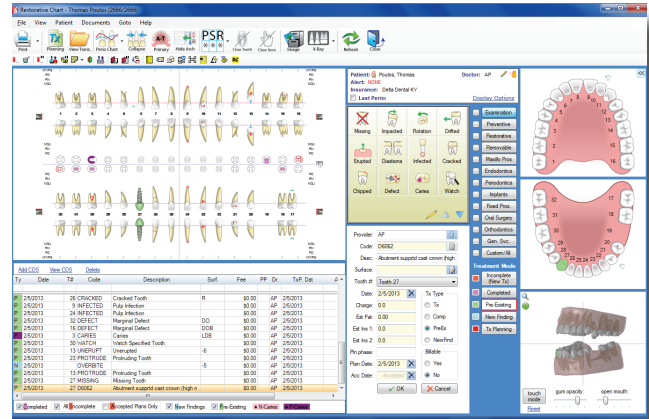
Restorative Chart - Thomas Poulos [2666/2666]

File View Patient Documents Goto Help

Print Planning View Trans. Perio Chart Collapse Primary Hide Arch PSR Clear Teeth Clear Item Image X-Ray Refresh Close

Patient: Poulos, Thomas Doctor: AP
Alert: NONE
Insurance: Delta Dental KY
Last Perio: Display Options

Missing Impacted Rotation Drifted
Erupted Diastema Infected Cracked
Chipped Defect Caries Watch

Examination
Preventive
Restorative
Removable
Maxillo Pros
Endodontics
Periodontics
Implants
Fixed Pros
Oral Surgery
Orthodontics
Gen. Svc.
Custom/All

Treatment Mode
Incomplete (New Tx)
Completed
Pre-Existing
New Finding
Tx Planning

Provider: AP
Code: D6062
Desc: Abutment supprtd cast crown (high
Surface:
Tooth #: Tooth 27
Date: 2/5/2013
Charge: $0.00
Est Pat: $0.00
Est Ins 1: $0.00
Est Ins 2: $0.00
Tx Type: Tx Comp PreEx NewFind
Ph phase:
Billable: Yes No
Plan Date: 2/5/2013
Acc Date:
OK Cancel

Add CDS View CDS Delete

| Ty | Date | T# | Code | Description | Surf. | Fee | PP | Dr. | TxP. Dat |
|---|---|---|---|---|---|---|---|---|---|
| P | 2/5/2013 | 26 | CRACKED | Cracked Tooth | R | $0.00 | | AP | 2/5/2013 |
| P | 2/5/2013 | 9 | INFECTED | Pulp Infection | | $0.00 | | AP | 2/5/2013 |
| P | 2/5/2013 | 24 | INFECTED | Pulp Infection | | $0.00 | | AP | 2/5/2013 |
| P | 2/5/2013 | 32 | DEFECT | Marginal Defect | DO | $0.00 | | AP | 2/5/2013 |
| P | 2/5/2013 | 16 | DEFECT | Marginal Defect | DOB | $0.00 | | AP | 2/5/2013 |
| P | 2/5/2013 | 3 | CARIES | Caries | LDB | $0.00 | | AP | 2/5/2013 |
| P | 2/5/2013 | 30 | WATCH | Watch Specified Tooth | | $0.00 | | AP | 2/5/2013 |
| P | 2/5/2013 | 13 | UNERUPT | Unerupted | -6 | $0.00 | | AP | 2/5/2013 |
| P | 2/5/2013 | 23 | PROTRUDE | Protruding Tooth | | $0.00 | | AP | 2/5/2013 |
| N | 2/5/2013 | | OVERBITE | | | $0.00 | | AP | 2/5/2013 |
| P | 2/5/2013 | 23 | PROTRUDE | Protruding Tooth | -5 | $0.00 | | AP | 2/5/2013 |
| P | 2/5/2013 | 27 | MISSING | Missing Tooth | | $0.00 | | AP | 2/5/2013 |
| P | 2/5/2013 | 27 | D6062 | Abutment supprtd cast crown (high n | | $0.00 | | AP | 2/5/2013 |

Completed All Incomplete Accepted Plans Only New Findings Pre-Existing N Caries F Caries

touch mode Reset gum opacity: open mouth: